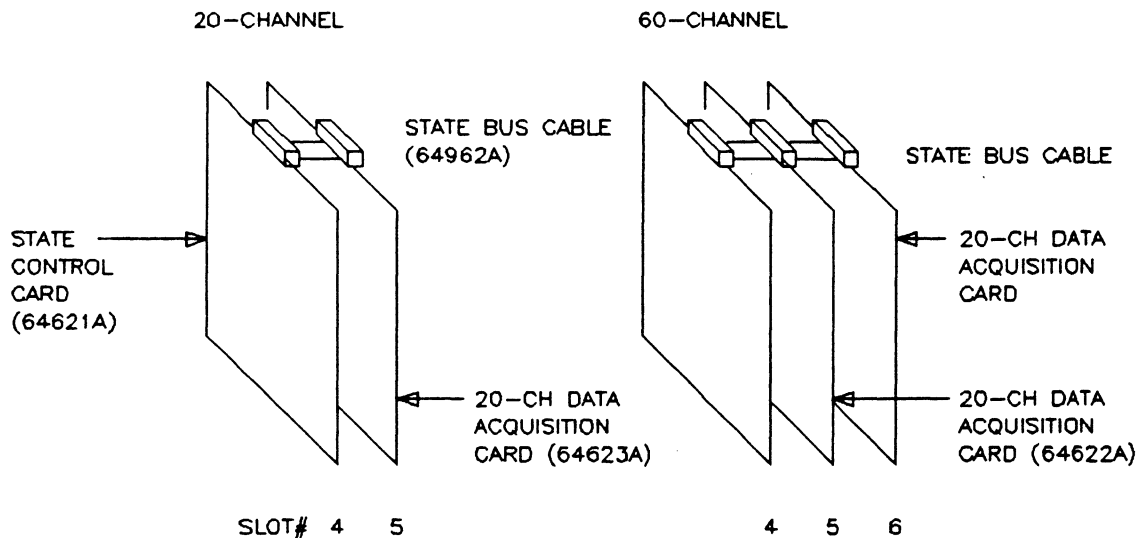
20-CHANNEL

60-CHANNEL

STATE BUS CABLE (64962A)

STATE BUS CABLE

STATE CONTROL CARD (64621A)

20-CH DATA ACQUISITION CARD

20-CH DATA ACQUISITION CARD (64623A)

20-CH DATA ACQUISITION CARD (64622A)

SLOT# 4 5

4 5 6